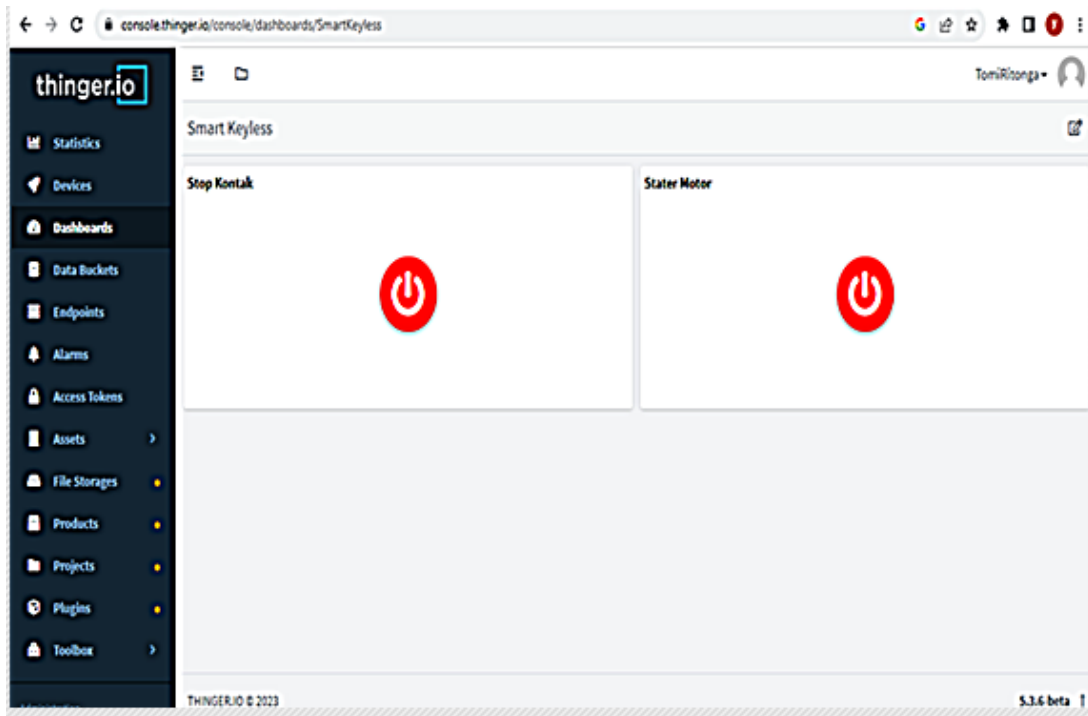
console.thinger.io/console/dashboards/SmartKeyless

thinger.io

Statistics
Devices
Dashboards
Data Buckets
Endpoints
Alarms
Access Tokens
Assets
File Storages
Products
Projects
Plugins
Toolbox

TomiRitonga

Smart Keyless

Stop Kontak

Stater Motor

THINGER.IO © 2023

5.3.6 beta